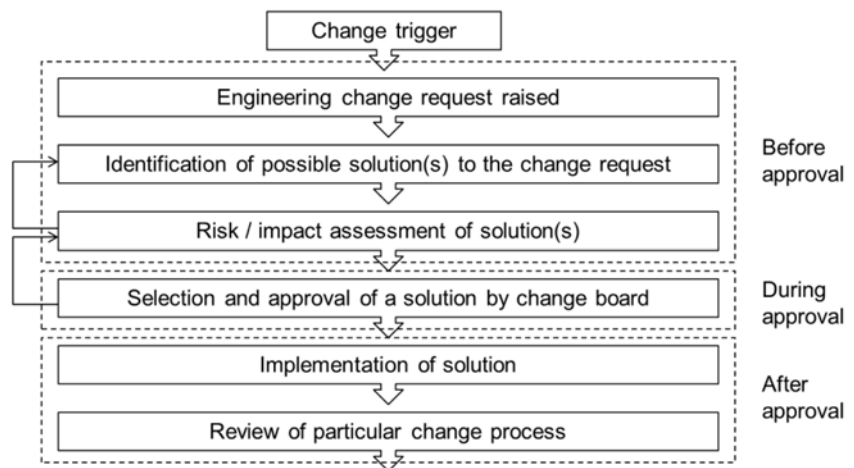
Change trigger

Engineering change request raised

Identification of possible solution(s) to the change request

Risk / impact assessment of solution(s)

Before approval

Selection and approval of a solution by change board

During approval

Implementation of solution

Review of particular change process

After approval